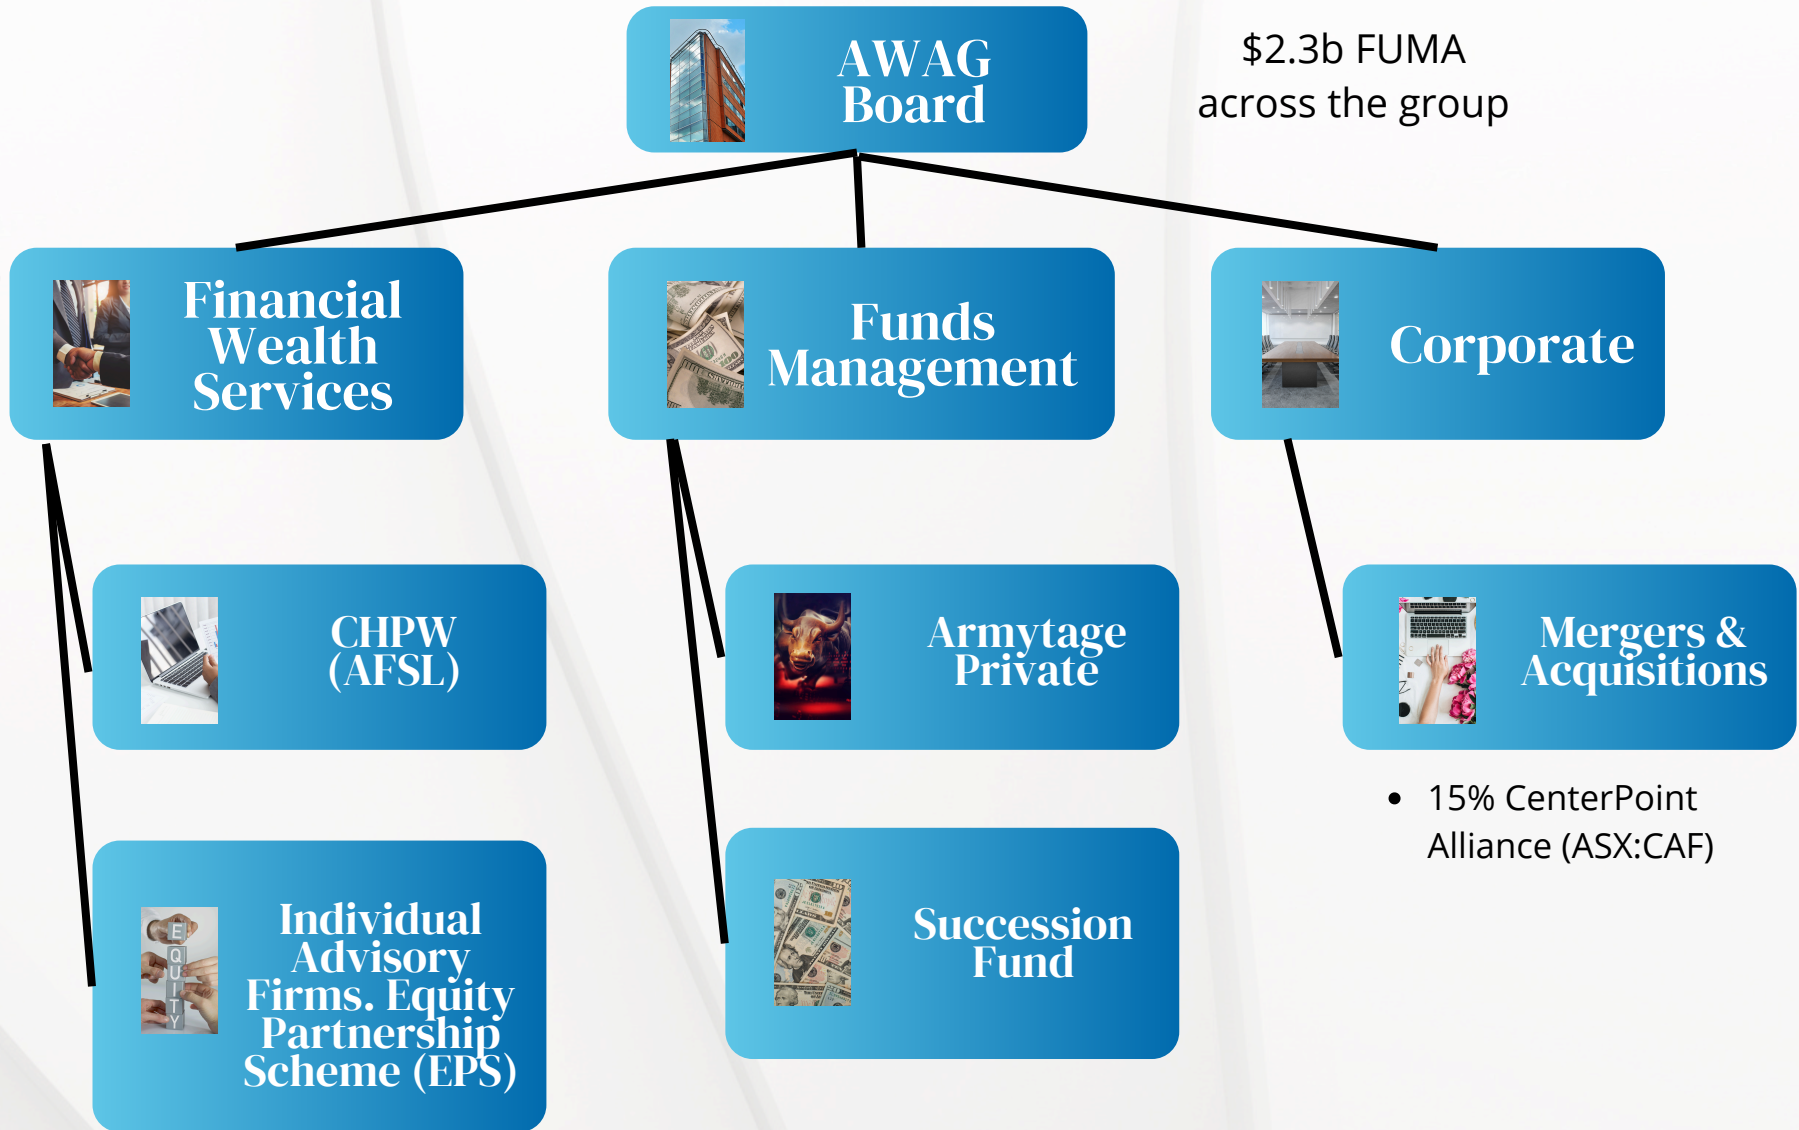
AWAG Board

$2.3b FUMA across the group

Financial Wealth Services

Funds Management

Corporate

CHPW (AFSL)

Armytage Private

Mergers & Acquisitions

• 15% CenterPoint Alliance (ASX:CAF)

Individual Advisory Firms. Equity Partnership Scheme (EPS)

EQUITY

Succession Fund